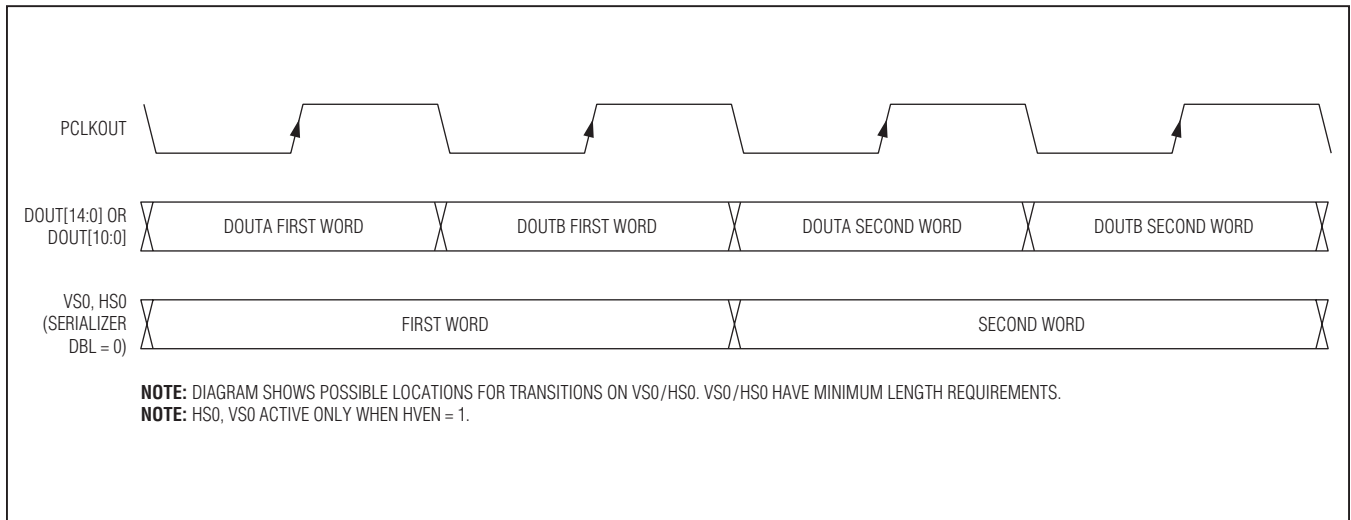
PCLKOUT

DOUT[14:0] OR DOUT[10:0]

DOUTA FIRST WORD

DOUTB FIRST WORD

DOUTA SECOND WORD

DOUTB SECOND WORD

VS0, HS0 (SERIALIZER DBL = 0)

FIRST WORD

SECOND WORD

**NOTE:** DIAGRAM SHOWS POSSIBLE LOCATIONS FOR TRANSITIONS ON VS0/HS0. VS0/HS0 HAVE MINIMUM LENGTH REQUIREMENTS.
**NOTE:** HS0, VS0 ACTIVE ONLY WHEN HVEN = 1.